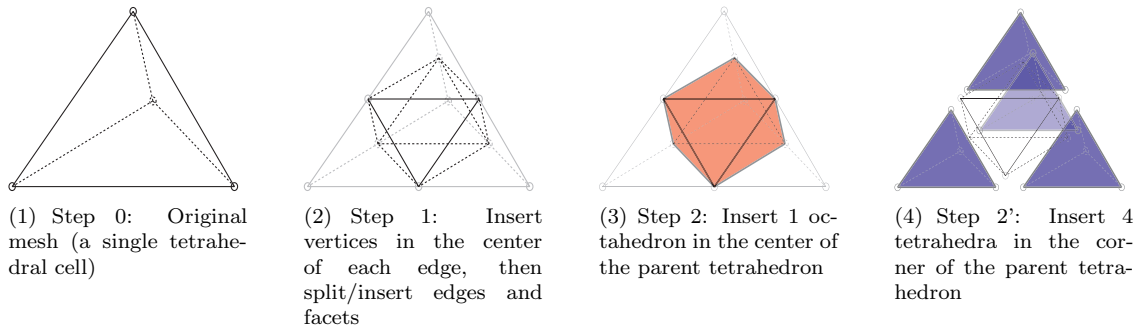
(1) Step 0: Original mesh (a single tetrahedral cell)

(2) Step 1: Insert vertices in the center of each edge, then split/insert edges and facets

(3) Step 2: Insert 1 octahedron in the center of the parent tetrahedron

(4) Step 2': Insert 4 tetrahedra in the corner of the parent tetrahedron